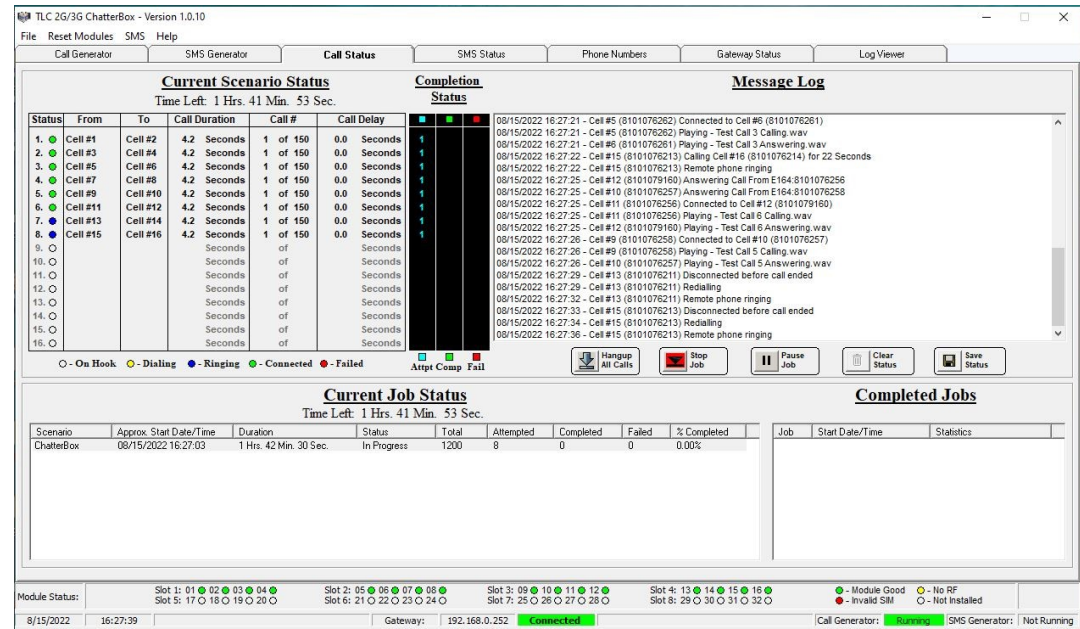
TLC 2G/3G ChatterBox - Version 1.0.10

File Reset Modules SMS Help

Call Generator | SMS Generator | Call Status | SMS Status | Phone Numbers | Gateway Status | Log Viewer

Current Scenario Status
Time Left: 1 Hrs. 41 Min. 53 Sec.

Completion Status

| Status | From | To | Call Duration | Call # | Call Delay |
|---|---|---|---|---|---|
| 1. | Cell #1 | Cell #2 | 4.2 Seconds | 1 of 150 | 0.0 Seconds |
| 2. | Cell #3 | Cell #4 | 4.2 Seconds | 1 of 150 | 0.0 Seconds |
| 3. | Cell #5 | Cell #6 | 4.2 Seconds | 1 of 150 | 0.0 Seconds |
| 4. | Cell #7 | Cell #8 | 4.2 Seconds | 1 of 150 | 0.0 Seconds |
| 5. | Cell #9 | Cell #10 | 4.2 Seconds | 1 of 150 | 0.0 Seconds |
| 6. | Cell #11 | Cell #12 | 4.2 Seconds | 1 of 150 | 0.0 Seconds |
| 7. | Cell #13 | Cell #14 | 4.2 Seconds | 1 of 150 | 0.0 Seconds |
| 8. | Cell #15 | Cell #16 | 4.2 Seconds | 1 of 150 | 0.0 Seconds |
| 9. | | | Seconds | of | Seconds |
| 10. | | | Seconds | of | Seconds |
| 11. | | | Seconds | of | Seconds |
| 12. | | | Seconds | of | Seconds |
| 13. | | | Seconds | of | Seconds |
| 14. | | | Seconds | of | Seconds |
| 15. | | | Seconds | of | Seconds |
| 16. | | | Seconds | of | Seconds |

1 1 1 1 1 1 1 1

- On Hook - Dialing - Ringing - Connected - Failed

Attpt Comp Fail

Message Log
08/15/2022 16:27:21 - Cell #5 (8101076262) Connected to Cell #6 (8101076261)
08/15/2022 16:27:21 - Cell #5 (8101076262) Playing - Test Call 3 Calling.wav
08/15/2022 16:27:21 - Cell #6 (8101076261) Playing - Test Call 3 Answering.wav
08/15/2022 16:27:22 - Cell #15 (8101076213) Calling Cell #16 (8101076214) for 22 Seconds
08/15/2022 16:27:22 - Cell #15 (8101076213) Remote phone ringing
08/15/2022 16:27:25 - Cell #12 (8101079160) Answering Call From E164:8101076256
08/15/2022 16:27:25 - Cell #10 (8101076257) Answering Call From E164:8101076258
08/15/2022 16:27:25 - Cell #11 (8101076256) Connected to Cell #12 (8101079160)
08/15/2022 16:27:25 - Cell #11 (8101076256) Playing - Test Call 6 Calling.wav
08/15/2022 16:27:25 - Cell #12 (8101079160) Playing - Test Call 6 Answering.wav
08/15/2022 16:27:26 - Cell #9 (8101076258) Connected to Cell #10 (8101076257)
08/15/2022 16:27:26 - Cell #9 (8101076258) Playing - Test Call 5 Calling.wav
08/15/2022 16:27:26 - Cell #10 (8101076257) Playing - Test Call 5 Answering.wav
08/15/2022 16:27:29 - Cell #13 (8101076211) Disconnected before call ended
08/15/2022 16:27:29 - Cell #13 (8101076211) Redialling
08/15/2022 16:27:32 - Cell #13 (8101076211) Remote phone ringing
08/15/2022 16:27:33 - Cell #15 (8101076213) Disconnected before call ended
08/15/2022 16:27:34 - Cell #15 (8101076213) Redialling
08/15/2022 16:27:36 - Cell #15 (8101076213) Remote phone ringing

Hangup All Calls | Stop Job | Pause Job | Clear Status | Save Status

Current Job Status
Time Left: 1 Hrs. 41 Min. 53 Sec.

| Scenario | Approx. Start Date/Time | Duration | Status | Total | Attempted | Completed | Failed | % Completed |
|---|---|---|---|---|---|---|---|---|
| ChatterBox | 08/15/2022 16:27:03 | 1 Hrs. 42 Min. 30 Sec. | In Progress | 1200 | 8 | 0 | 0 | 0.00% |

Completed Jobs

| Job | Start Date/Time | Statistics |
|---|---|---|

Module Status:
Slot 1: 01 02 03 04
Slot 5: 17 18 19 20
Slot 2: 05 06 07 08
Slot 6: 21 22 23 24
Slot 3: 09 10 11 12
Slot 7: 25 26 27 28
Slot 4: 13 14 15 16
Slot 8: 29 30 31 32
- Module Good - No RF
- Invalid SIM - Not Installed

8/15/2022 | 16:27:39 | Gateway: 192.168.0.252 Connected | Call Generator: Running | SMS Generator: Not Running